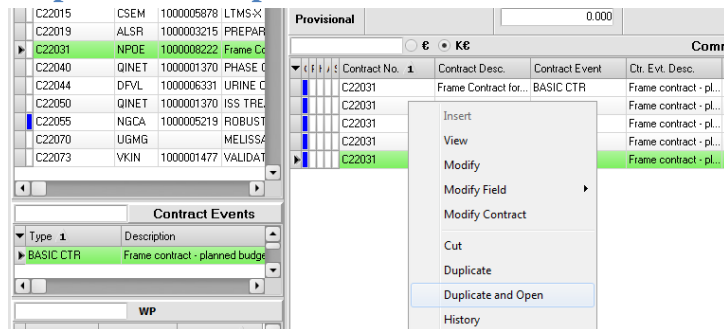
| | | | |
|---|---|---|---|
| C22015 | CSEM | 1000005878 | LTMS-X |
| C22019 | ALSR | 1000003215 | PREPAR |
| C22031 | NPOE | 1000008222 | Frame Co |
| C22040 | QINET | 1000001370 | PHASE C |
| C22044 | DFVL | 1000006331 | URINE C |
| C22050 | QINET | 1000001370 | ISS TRE |
| C22055 | NGCA | 1000005219 | ROBUST |
| C22070 | UGMG | | MELISSA |
| C22073 | VKIN | 1000001477 | VALIDAT |

Contract Events

| Type 1 | Description |
|---|---|
| BASIC CTR | Frame contract - planned budge |

WP

Provisional

0.000

€ K€

Com

| Contract No. 1 | Contract Desc. | Contract Event | Ctr. Evt. Desc. |
|---|---|---|---|
| C22031 | Frame Contract for... | BASIC CTR | Frame contract - pl... |
| C22031 | | | Frame contract - pl... |
| C22031 | | | Frame contract - pl... |
| C22031 | | | Frame contract - pl... |
| C22031 | | | Frame contract - pl... |

Insert
View
Modify
Modify Field
Modify Contract
Cut
Duplicate
Duplicate and Open
History